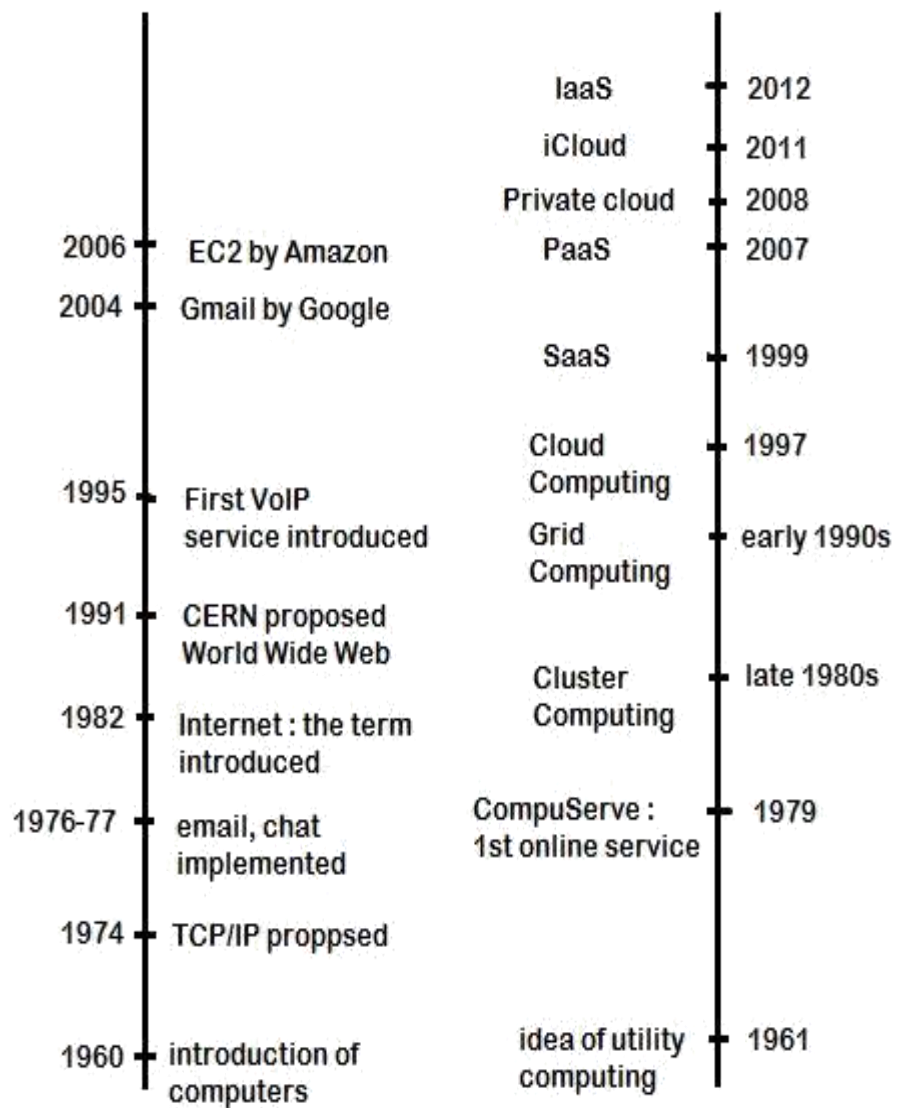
2006 EC2 by Amazon

2004 Gmail by Google

1995 First VoIP service introduced

1991 CERN proposed World Wide Web

1982 Internet : the term introduced

1976-77 email, chat implemented

1974 TCP/IP proppsed

1960 introduction of computers

IaaS 2012

iCloud 2011

Private cloud 2008

PaaS 2007

SaaS 1999

Cloud Computing 1997

Grid Computing early 1990s

Cluster Computing late 1980s

CompuServe : 1st online service 1979

idea of utility computing 1961